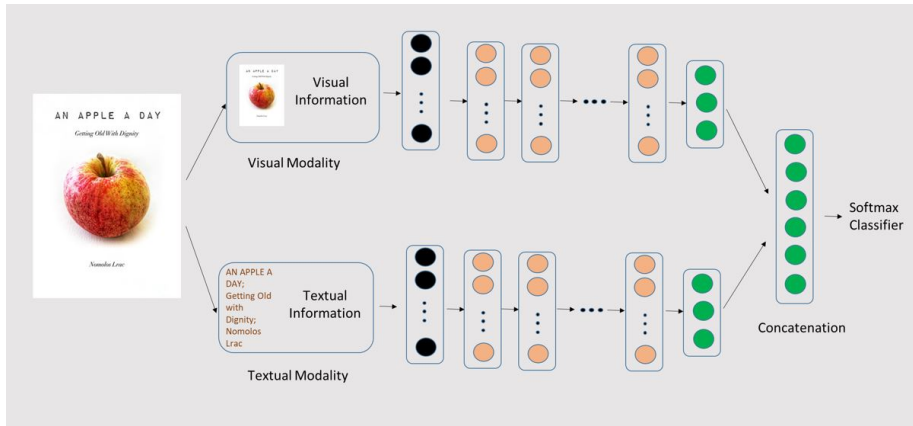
AN APPLE A DAY

Getting Old With Dignity

Nomolos Lrac

Visual Information

Visual Modality

AN APPLE A DAY; Getting Old with Dignity; Nomolos Lrac

Textual Information

Textual Modality

Concatenation

Softmax Classifier